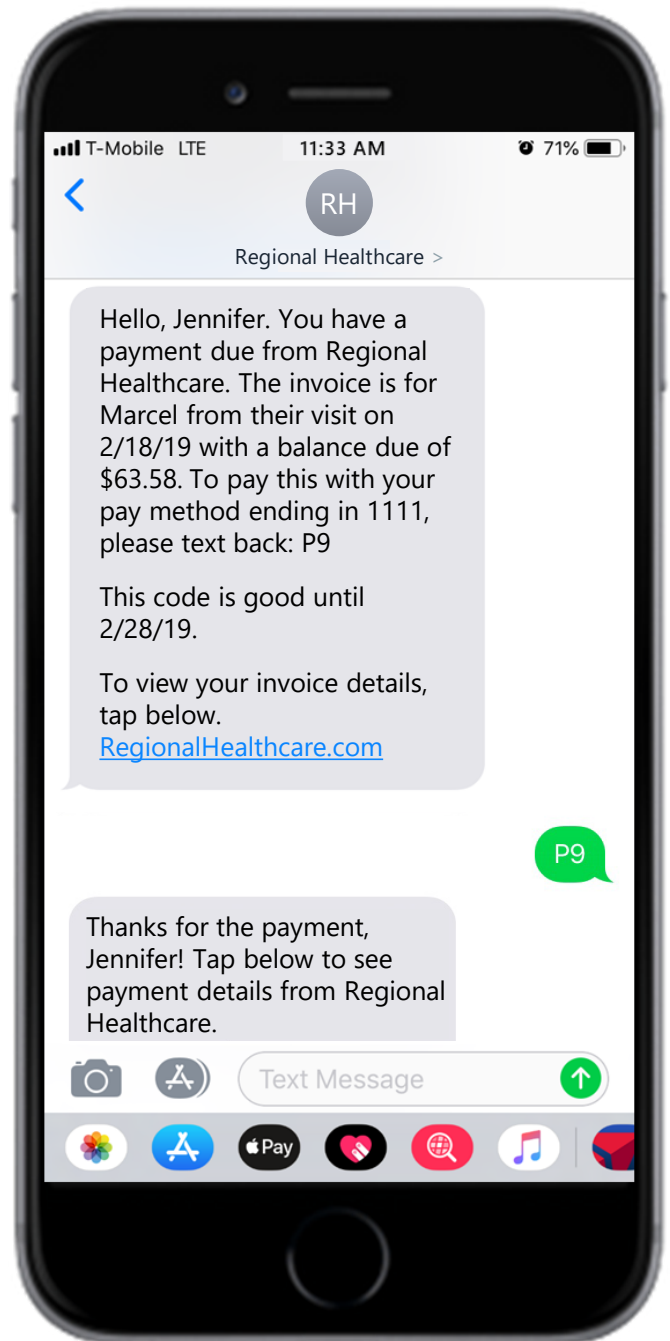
T-Mobile LTE
11:33 AM
71%

RH
Regional Healthcare >

Hello, Jennifer. You have a payment due from Regional Healthcare. The invoice is for Marcel from their visit on 2/18/19 with a balance due of $63.58. To pay this with your pay method ending in 1111, please text back: P9

This code is good until 2/28/19.

To view your invoice details, tap below.
RegionalHealthcare.com

P9

Thanks for the payment, Jennifer! Tap below to see payment details from Regional Healthcare.

Text Message

Pay